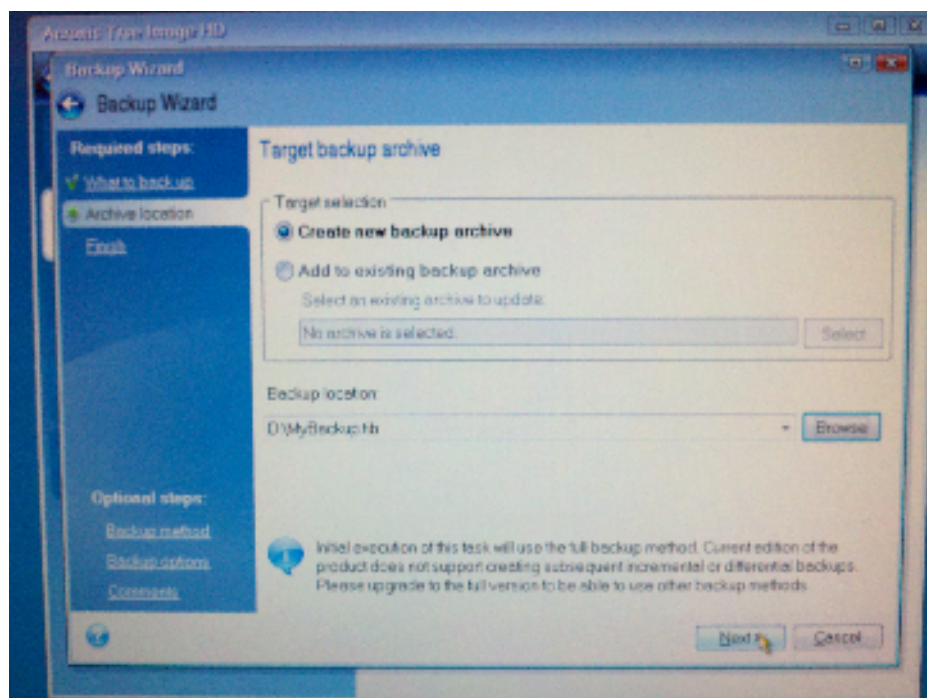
Acronis True Image HD

Backup Wizard

Backup Wizard

Required steps:

What to back up

Archive location

Finish

Target backup archive

Target selection

Create new backup archive

Add to existing backup archive

Select an existing archive to update.

No archive is selected.

Select

Backup location:

D:\MyBackup.tib

Browse

Optional steps:

Backup method

Backup options

Comments

Initial execution of this task will use the full backup method. Current edition of the product does not support creating subsequent incremental or differential backups. Please upgrade to the full version to be able to use other backup methods.

Next >

Cancel